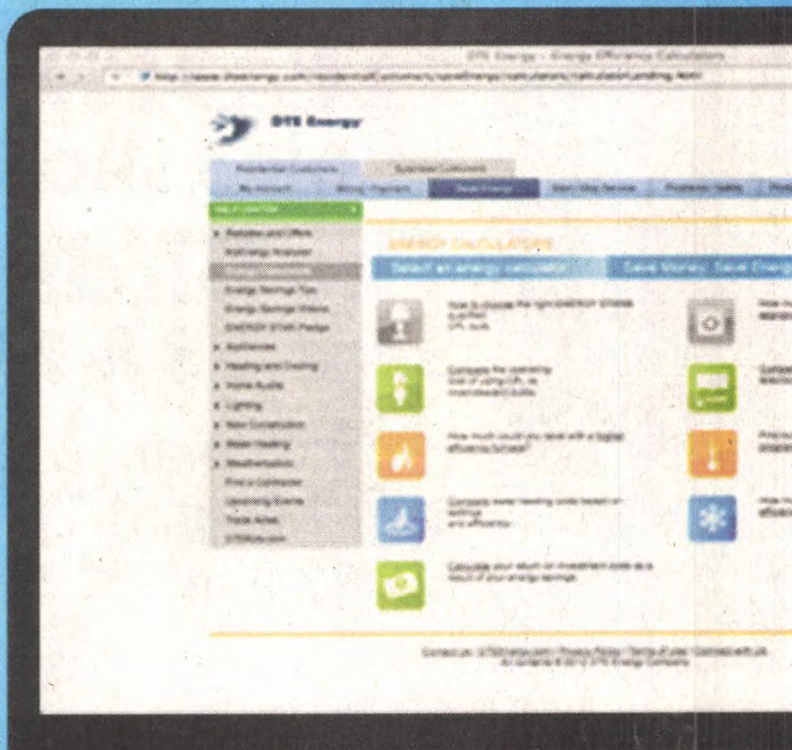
DTE Energy - Energy Efficiency Calculators

DTE Energy

Residential Customers
Business Customers
My Account
Billing / Payment
Save Energy
Start / Stop Service
Problems / Safety

ENERGY CALCULATORS

Select an energy calculator
Save Money. Save Energy

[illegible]
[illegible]
Energy Calculators
Energy Savings Tips
Energy Savings Videos
ENERGY STAR Pledge
Appliances
Heating and Cooling
Home Audits
Lighting
New Construction
Water Heating
Weatherization
Find a Contractor
Upcoming Events
Trade Allies
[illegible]

How to choose the right ENERGY STAR qualified CFL bulb

Compare the operating cost of using CFL vs incandescent bulbs

How much could you save with a higher efficiency furnace?

Compare water heating costs based on settings and efficiency

Calculate your return on investment costs as a result of your energy savings

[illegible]

Contact us | DTEEnergy.com | Privacy Policy | Terms of use | Connect with us
All contents © 2012 DTE Energy Company